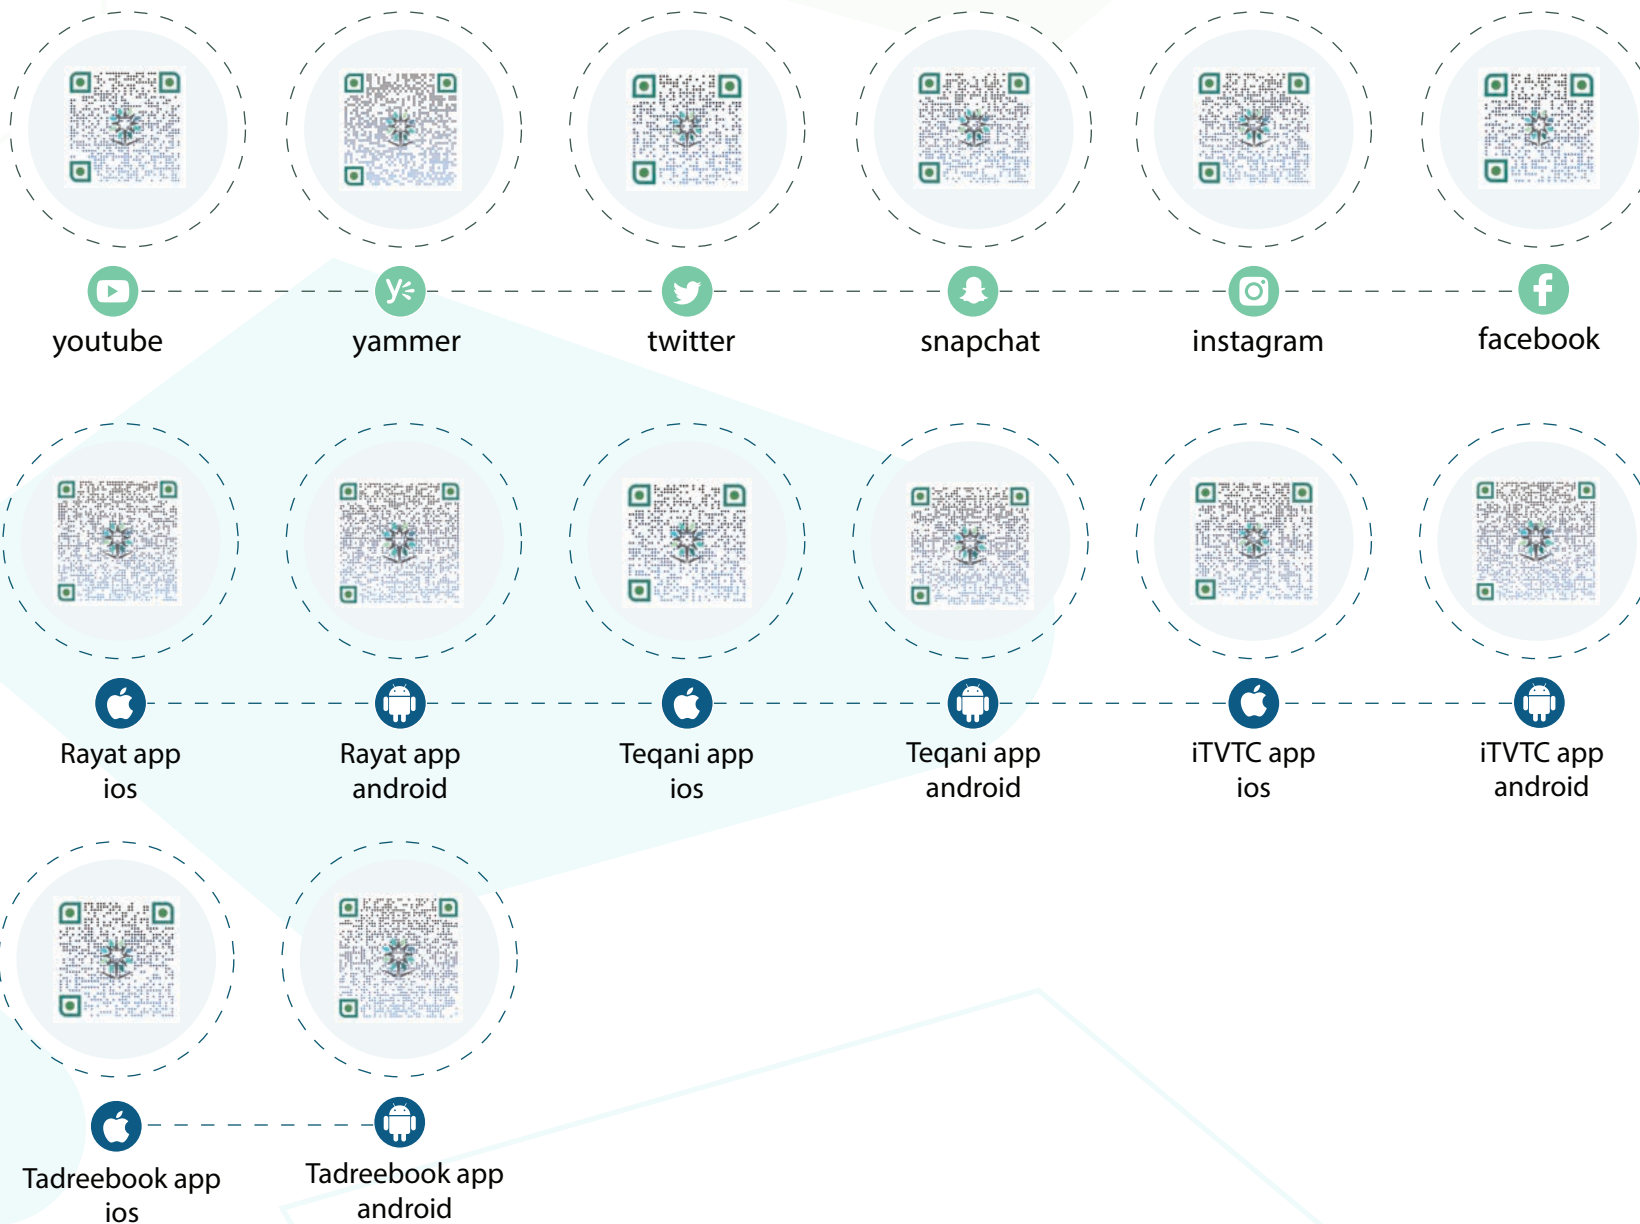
youtube

yammer

twitter

snapchat

instagram

facebook

Rayat app ios

Rayat app android

Teqani app ios

Teqani app android

iTVTC app ios

iTVTC app android

Tadreebook app ios

Tadreebook app android